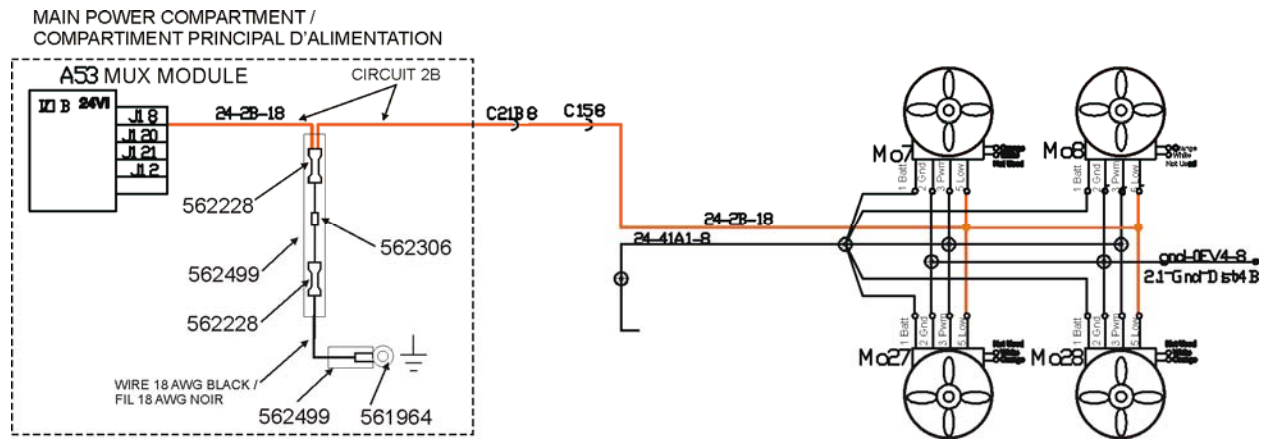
MAIN POWER COMPARTMENT /
COMPARTIMENT PRINCIPAL D'ALIMENTATION

A53 MUX MODULE

CIRCUIT 2B

I/O B 24VI

J1 8
J1 20
J1 21
J1 2

24-2B-18

C21B 8

C158

562228

562306

562499

562228

WIRE 18 AWG BLACK /
FIL 18 AWG NOIR

562499

561964

Mo7

Mo8

1 Batt
2 Gnd
3 Pwm
5 Low

1 Batt
2 Gnd
3 Pwm
5 Low

24-2B-18

24-41A1-8

gnd-0EV4-8

21-Gnd-Dist4B

1 Batt
2 Gnd
3 Pwm
5 Low

1 Batt
2 Gnd
3 Pwm
5 Low

Mo27

Mo28